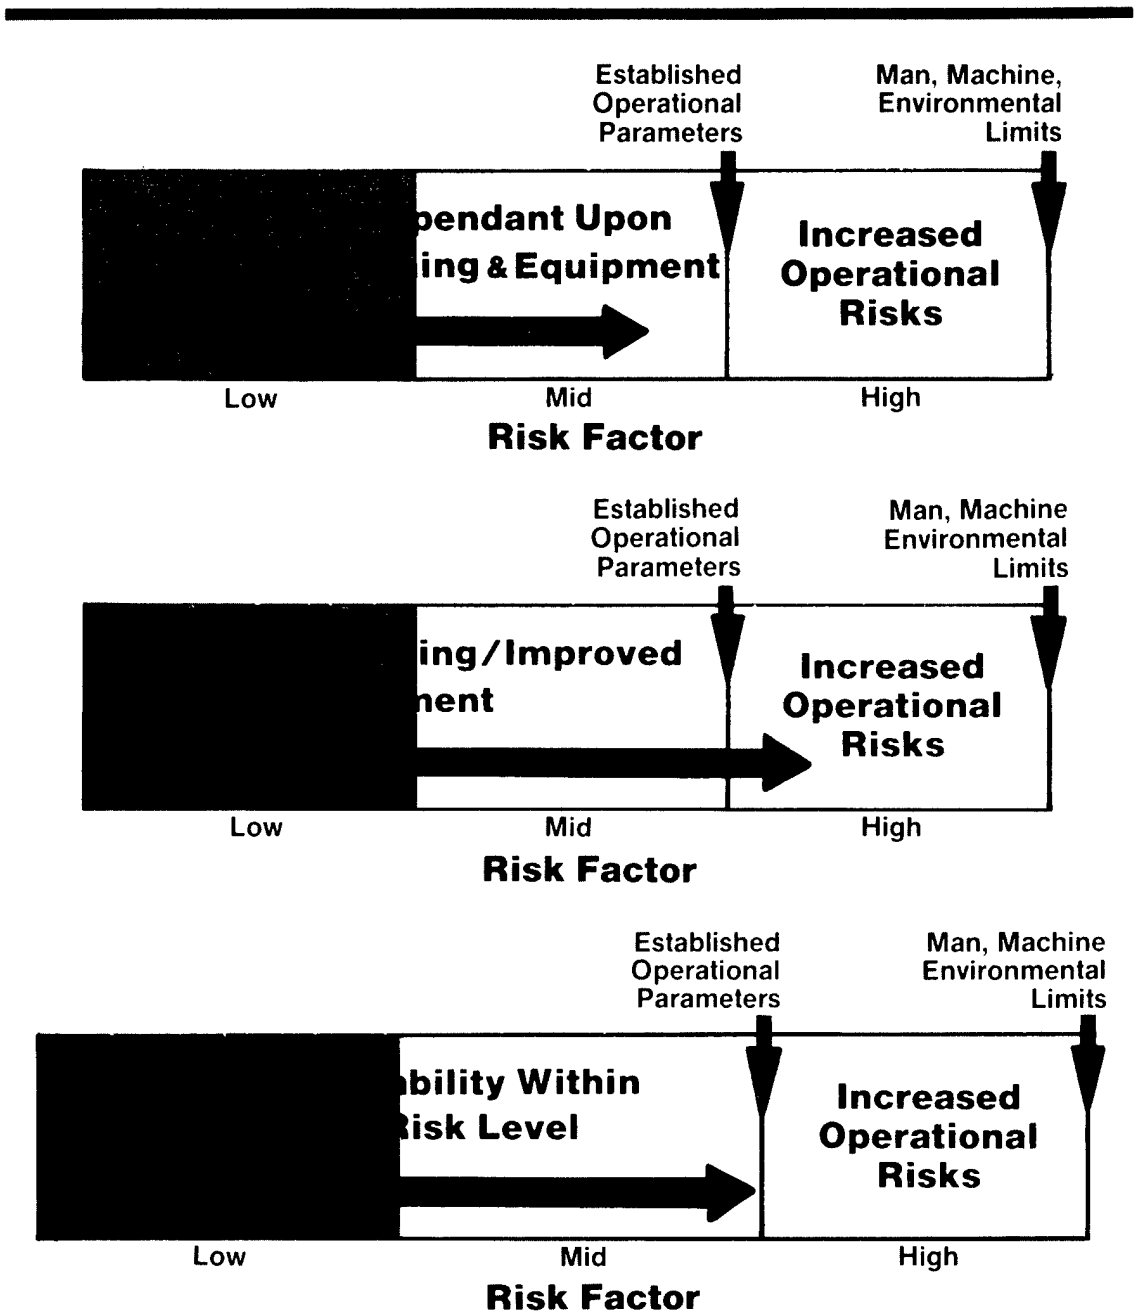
Established Operational Parameters

Man, Machine, Environmental Limits

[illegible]pendant Upon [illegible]ing & Equipment

Increased Operational Risks

Low

Mid

High

Risk Factor

Established Operational Parameters

Man, Machine Environmental Limits

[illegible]ing/Improved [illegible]nent

Increased Operational Risks

Low

Mid

High

Risk Factor

Established Operational Parameters

Man, Machine Environmental Limits

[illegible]bility Within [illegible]isk Level

Increased Operational Risks

Low

Mid

High

Risk Factor